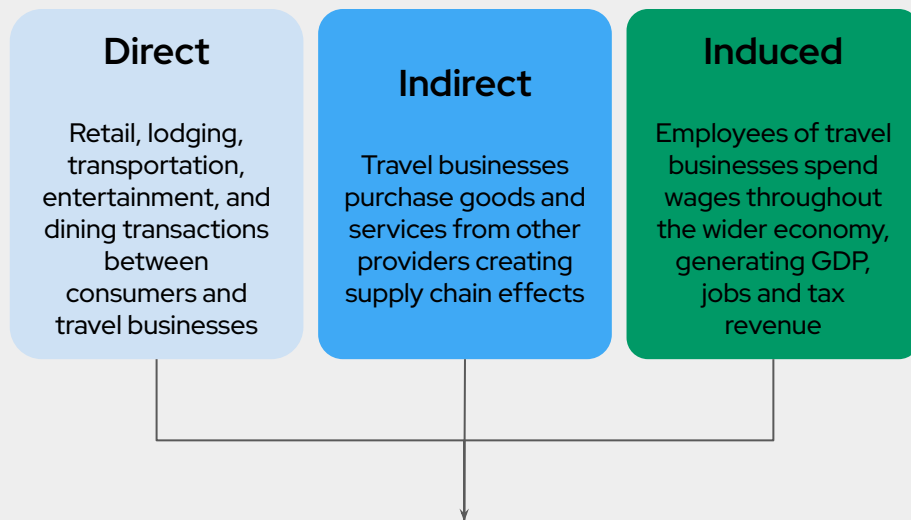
Direct

Retail, lodging, transportation, entertainment, and dining transactions between consumers and travel businesses

Indirect

Travel businesses purchase goods and services from other providers creating supply chain effects

Induced

Employees of travel businesses spend wages throughout the wider economy, generating GDP, jobs and tax revenue